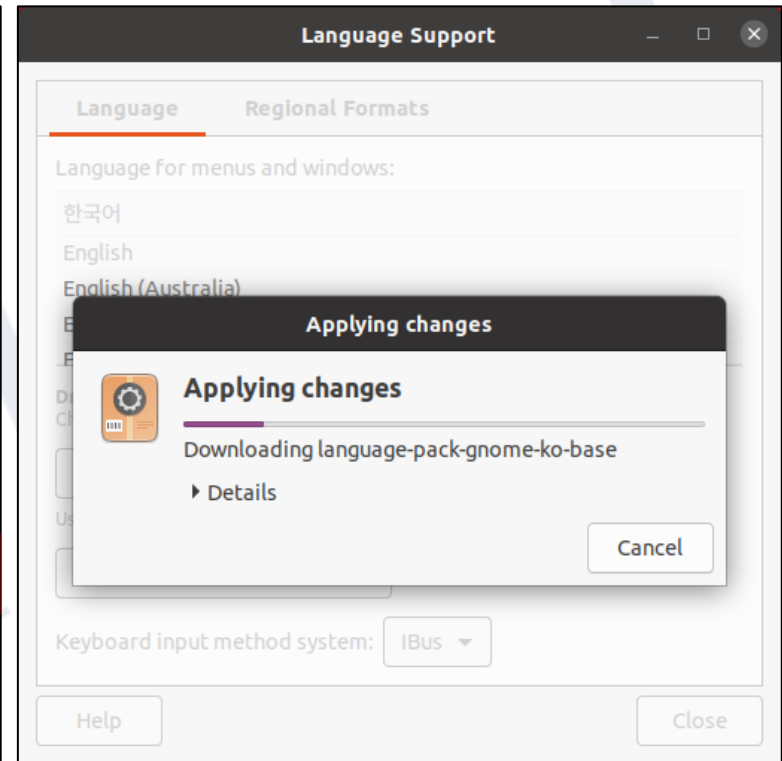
Language Support

Language Regional Formats

Language for menus and windows:

한국어
English
English (Australia)
E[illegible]
E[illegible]

D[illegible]
Ch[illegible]

Us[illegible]

Applying changes

Applying changes

Downloading language-pack-gnome-ko-base

Details

Cancel

Keyboard input method system: IBus

Help

Close